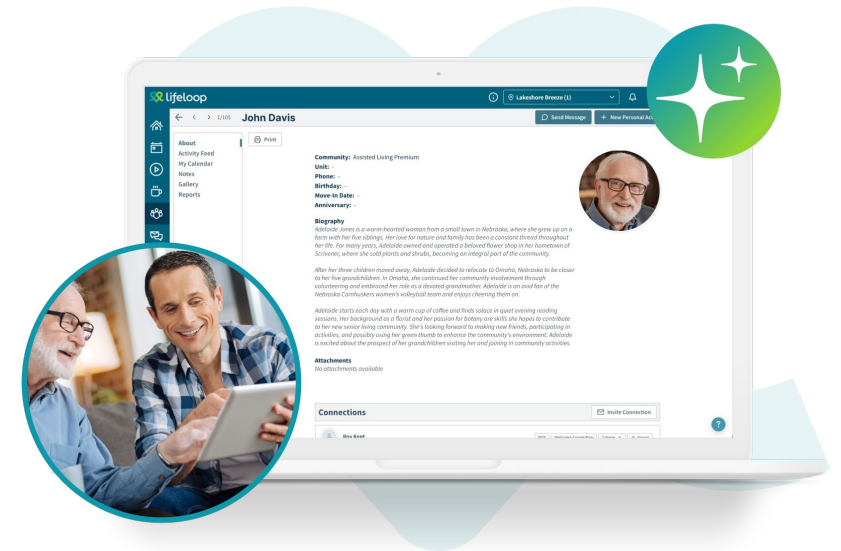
lifeloop

Lakeshore Breeze (1)

1/105 John Davis

Send Message + New Personal A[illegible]

About
Activity Feed
My Calendar
Notes
Gallery
Reports

Print

Community: Assisted Living Premium
Unit: -
Phone: -
Birthday: -
Move-In Date: -
Anniversary: -

Biography
Adelaide Jones is a warm-hearted woman from a small town in Nebraska, where she grew up on a farm with her five siblings. Her love for nature and family has been a constant thread throughout her life. For many years, Adelaide owned and operated a beloved flower shop in her hometown of Scrivener, where she sold plants and shrubs, becoming an integral part of the community.

After her three children moved away, Adelaide decided to relocate to Omaha, Nebraska to be closer to her five grandchildren. In Omaha, she continued her community involvement through volunteering and embraced her role as a devoted grandmother. Adelaide is an avid fan of the Nebraska Cornhuskers women's volleyball team and enjoys cheering them on.

Adelaide starts each day with a warm cup of coffee and finds solace in quiet evening reading sessions. Her background as a florist and her passion for botany are skills she hopes to contribute to her new senior living community. She's looking forward to making new friends, participating in activities, and possibly using her green thumb to enhance the community's environment. Adelaide is excited about the prospect of her grandchildren visiting her and joining in community activities.

Attachments
No attachments available

Connections

Invite Connection

Roy Kent

?